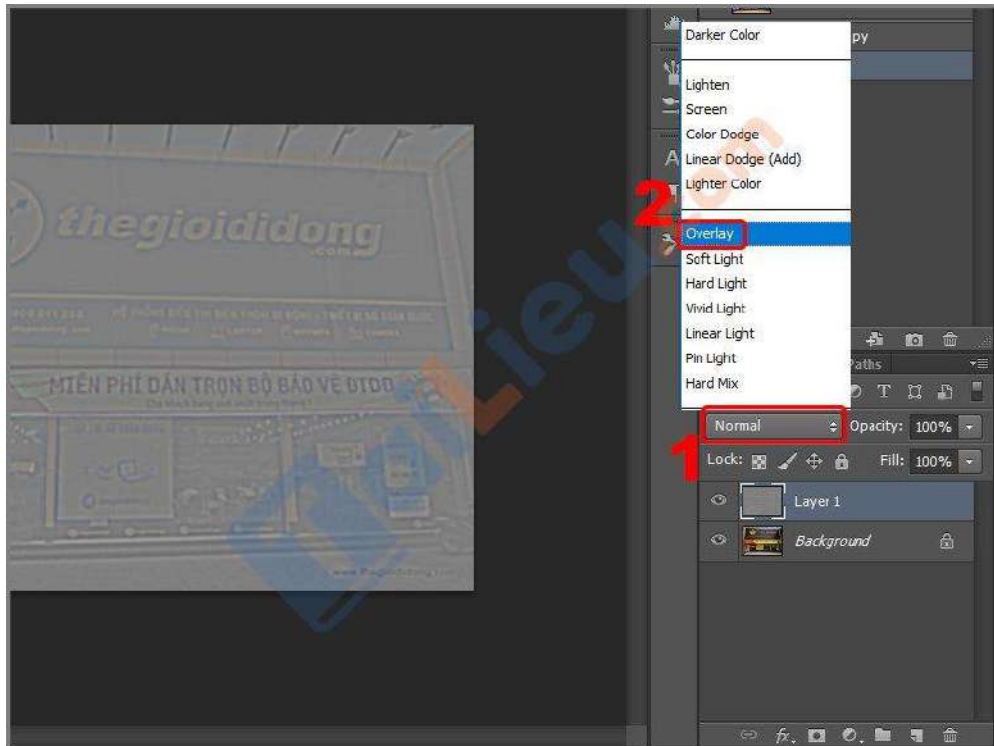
thegioididong
.com

MIỄN PHÍ DÁN TRỌN BỘ BẢO VỆ DTDĐ

www.thegioididong.com

Darker Color
Lighten
Screen
Color Dodge
Linear Dodge (Add)
Lighter Color
Overlay
Soft Light
Hard Light
Vivid Light
Linear Light
Pin Light
Hard Mix

py

Paths

2

1

Normal
Opacity: 100%
Lock:
Fill: 100%
Layer 1
Background

TaiLieu.com